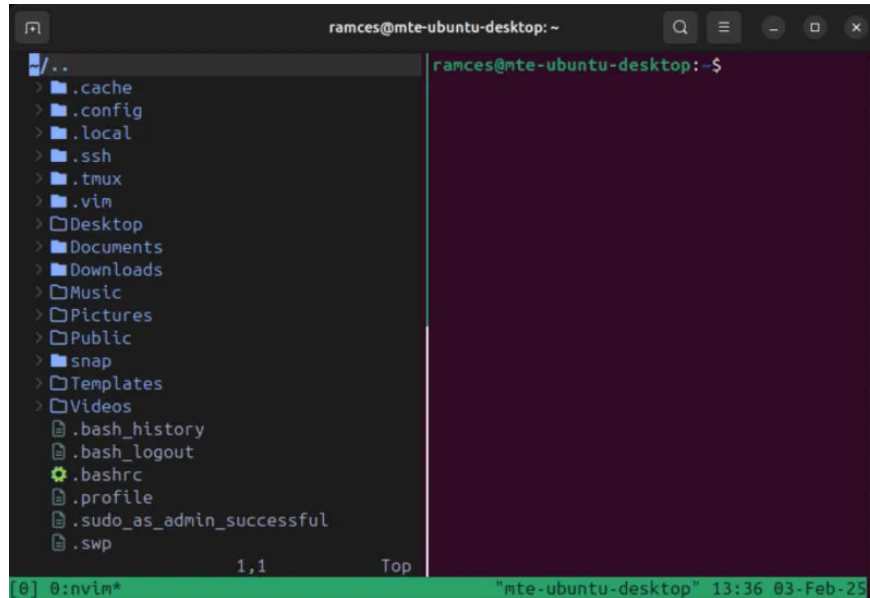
ramces@mte-ubuntu-desktop: ~

~/..
.cache
.config
.local
.ssh
.tmux
.vim
Desktop
Documents
Downloads
Music
Pictures
Public
snap
Templates
Videos
.bash_history
.bash_logout
.bashrc
.profile
.sudo_as_admin_successful
.swp
1,1 Top

ramces@mte-ubuntu-desktop:~$

[0] 0:nvim* "mte-ubuntu-desktop" 13:36 03-Feb-25